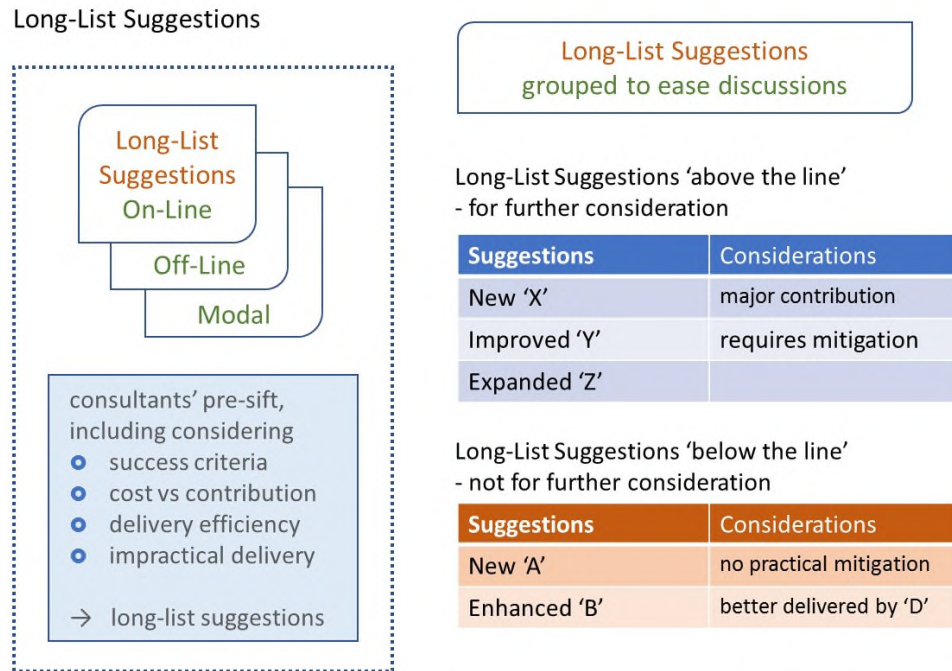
Long-List Suggestions

Long-List Suggestions
On-Line
Off-Line
Modal

consultants' pre-sift, including considering
- success criteria
- cost vs contribution
- delivery efficiency
- impractical delivery

→ long-list suggestions

Long-List Suggestions
grouped to ease discussions

Long-List Suggestions 'above the line'
- for further consideration

| Suggestions | Considerations |
|---|---|
| New 'X' | major contribution |
| Improved 'Y' | requires mitigation |
| Expanded 'Z' | |

Long-List Suggestions 'below the line'
- not for further consideration

| Suggestions | Considerations |
|---|---|
| New 'A' | no practical mitigation |
| Enhanced 'B' | better delivered by 'D' |